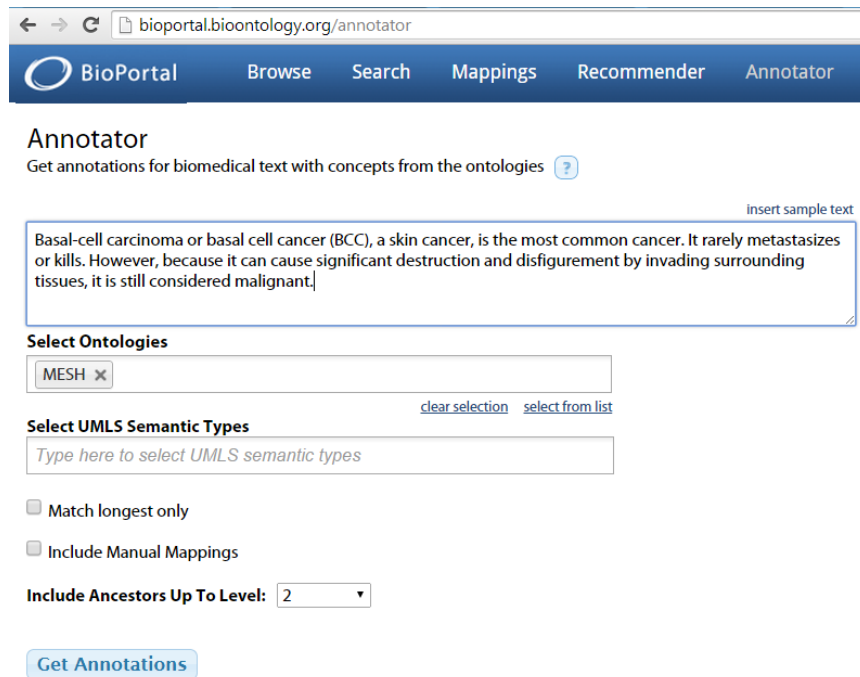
bioportal.bioontology.org/annotator

BioPortal Browse Search Mappings Recommender Annotator

Annotator

Get annotations for biomedical text with concepts from the ontologies ?

insert sample text

Basal-cell carcinoma or basal cell cancer (BCC), a skin cancer, is the most common cancer. It rarely metastasizes or kills. However, because it can cause significant destruction and disfigurement by invading surrounding tissues, it is still considered malignant.

Select Ontologies

MESH ×

clear selection select from list

Select UMLS Semantic Types

Type here to select UMLS semantic types

Match longest only

Include Manual Mappings

Include Ancestors Up To Level: 2

Get Annotations